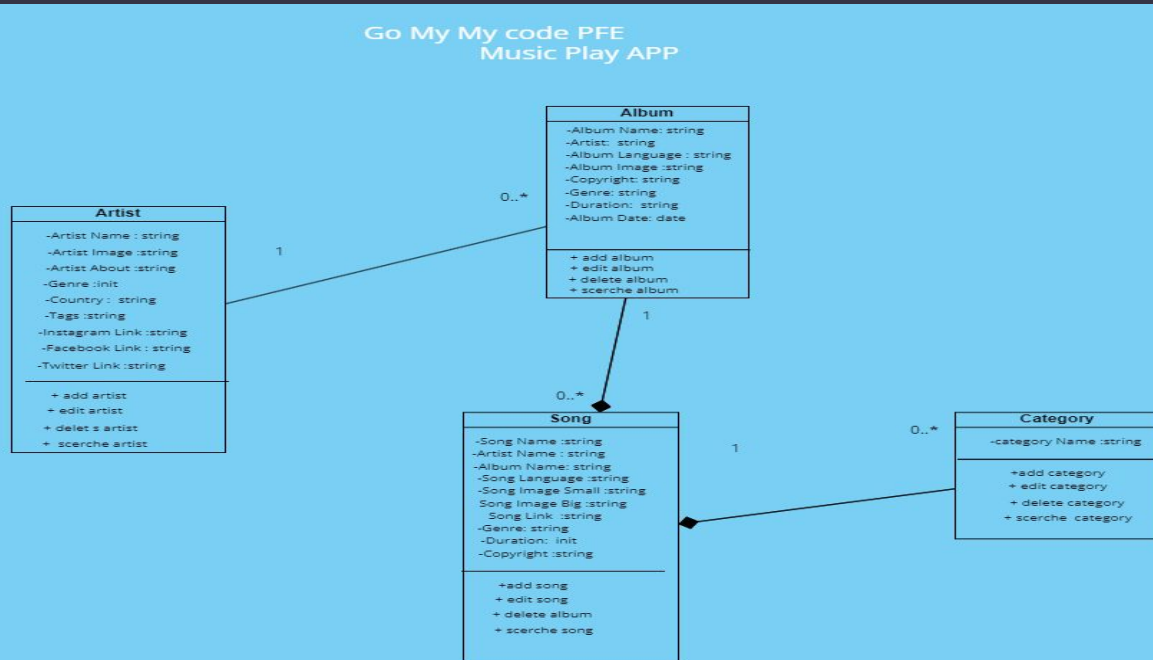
Go My My code PFE
Music Play APP

Album
-Album Name: string
-Artist: string
-Album Language : string
-Album Image :string
-Copyright: string
-Genre: string
-Duration: string
-Album Date: date
+ add album
+ edit album
+ delete album
+ scerche album

0..*

Artist
-Artist Name : string
-Artist Image :string
-Artist About :string
-Genre :init
-Country : string
-Tags :string
-Instagram Link :string
-Facebook Link : string
-Twitter Link :string
+ add artist
+ edit artist
+ delet s artist
+ scerche artist

1

1

0..*

Song
-Song Name :string
-Artist Name : string
-Album Name: string
-Song Language :string
-Song Image Small :string
Song Image Big :string
Song Link :string
-Genre: string
-Duration: init
-Copyright :string
+add song
+ edit song
+ delete album
+ scerche song

1

0..*

Category
-category Name :string
+add category
+ edit category
+ delete category
+ scerche category